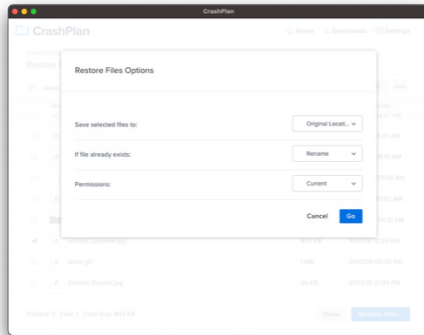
CrashPlan

CrashPlan

Home

Downloads

Settings

Restore

Restore Files Options

Save selected files to:

Original Locati...

If file already exists:

Rename

Permissions:

Current

Cancel

Go

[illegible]

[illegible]

Restore Files